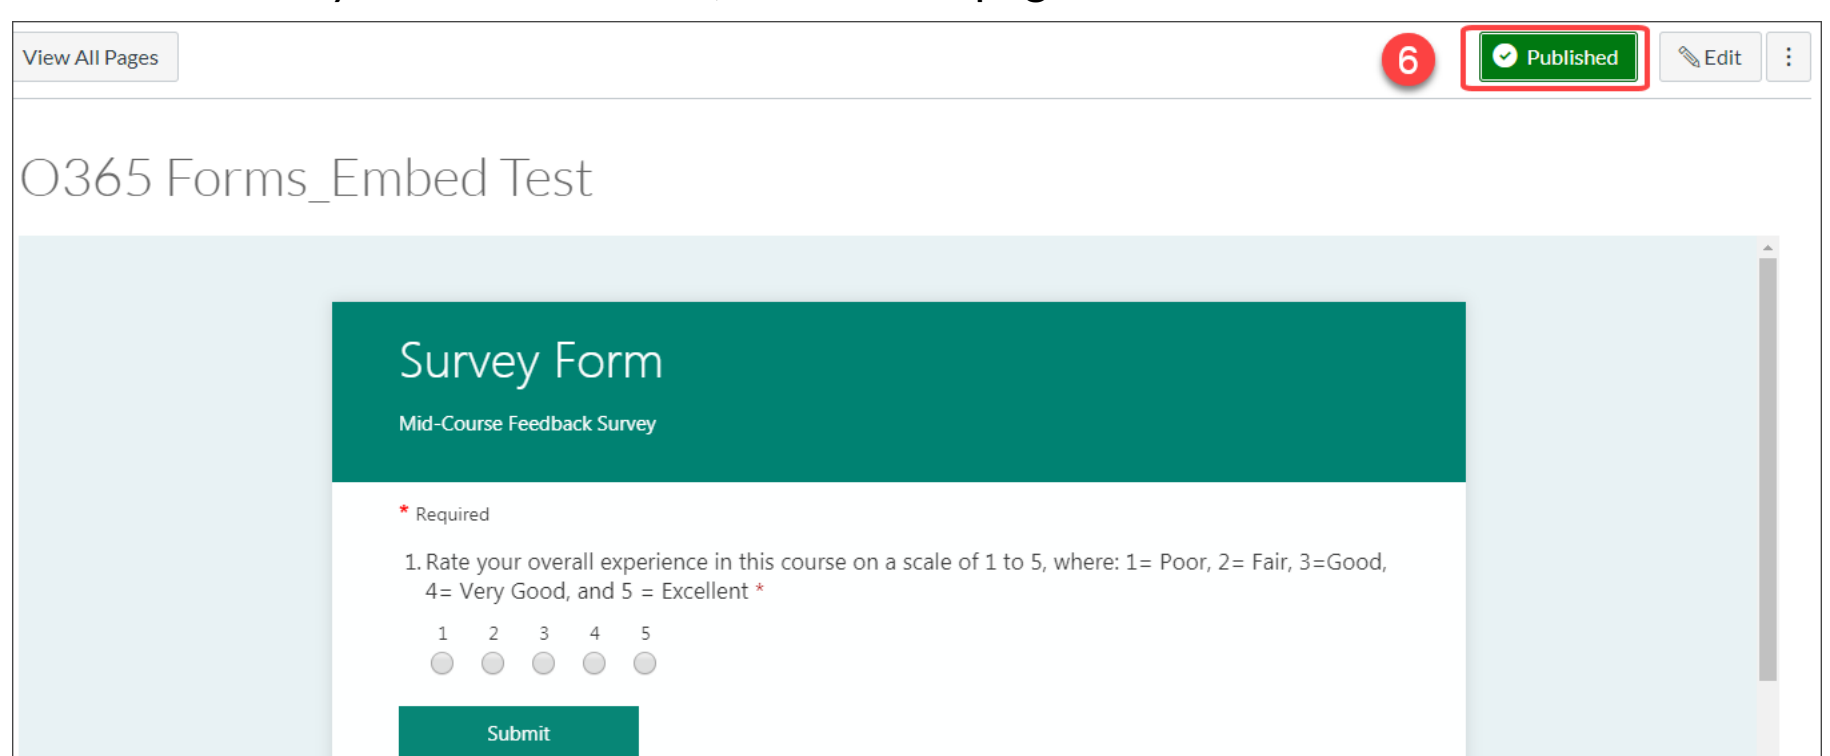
View All Pages

6

Published

Edit

O365 Forms_Embed Test

Survey Form

Mid-Course Feedback Survey

* Required

1. Rate your overall experience in this course on a scale of 1 to 5, where: 1= Poor, 2= Fair, 3=Good, 4= Very Good, and 5 = Excellent *

1 2 3 4 5

Submit